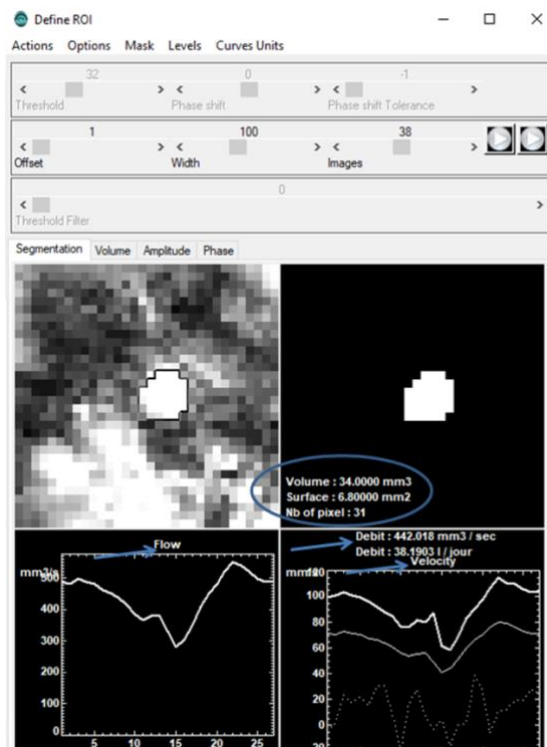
Define ROI

Actions Options Mask Levels Curves Units

32
Threshold
0
Phase shift
-1
Phase shift Tolerance

1
Offset
100
Width
38
Images

0
Threshold Filter

Segmentation Volume Amplitude Phase

Volume : 34.0000 mm3
Surface : 6.80000 mm2
Nb of pixel : 31

Flow
mm3/s
500
400
300
200
100
0
5 10 15 20 25

Debit : 442.018 mm3 / sec
Debit : 38.1903 l / jour
Velocity
mm/s
100
80
60
40
20
0
-20